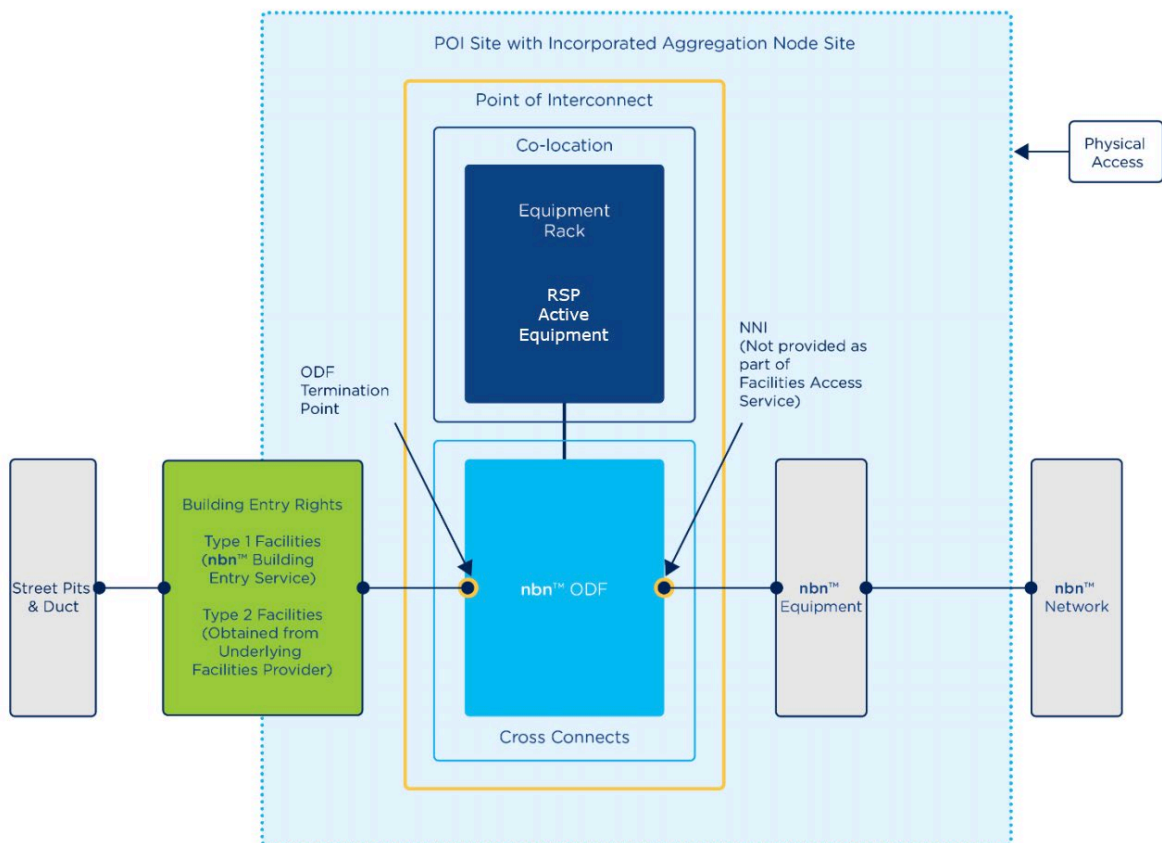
POI Site with Incorporated Aggregation Node Site

Point of Interconnect

Co-location

Physical Access

Equipment Rack

RSP Active Equipment

ODF Termination Point

NNI (Not provided as part of Facilities Access Service)

Street Pits & Duct

Building Entry Rights

Type 1 Facilities (nbn™ Building Entry Service)

Type 2 Facilities (Obtained from Underlying Facilities Provider)

nbn™ ODF

nbn™ Equipment

nbn™ Network

Cross Connects